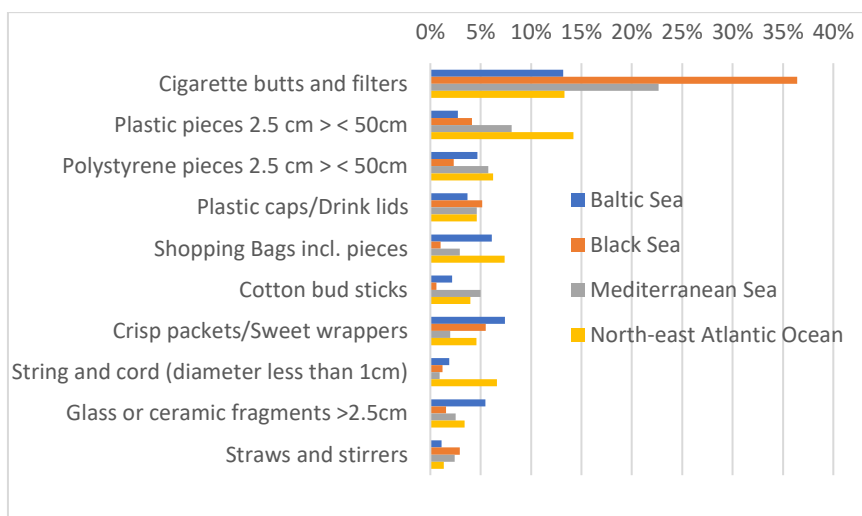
0% 5% 10% 15% 20% 25% 30% 35% 40%

Cigarette butts and filters
Plastic pieces 2.5 cm > < 50cm
Polystyrene pieces 2.5 cm > < 50cm
Plastic caps/Drink lids
Shopping Bags incl. pieces
Cotton bud sticks
Crisp packets/Sweet wrappers
String and cord (diameter less than 1cm)
Glass or ceramic fragments >2.5cm
Straws and stirrers

Baltic Sea
Black Sea
Mediterranean Sea
North-east Atlantic Ocean